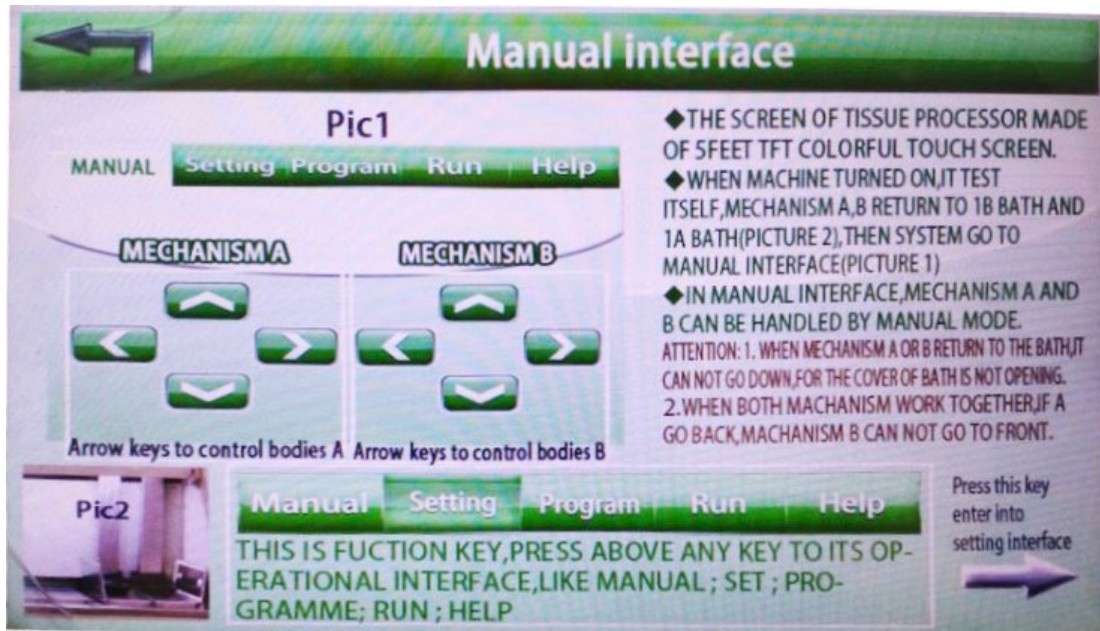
Manual interface

Pic1

MANUAL Setting Program Run Help

MECHANISM A

MECHANISM B

Arrow keys to control bodies A Arrow keys to control bodies B

◆THE SCREEN OF TISSUE PROCESSOR MADE OF 5FEET TFT COLORFUL TOUCH SCREEN.
◆WHEN MACHINE TURNED ON,IT TEST ITSELF,MECHANISM A,B RETURN TO 1B BATH AND 1A BATH(PICTURE 2),THEN SYSTEM GO TO MANUAL INTERFACE(PICTURE 1)
◆IN MANUAL INTERFACE,MECHANISM A AND B CAN BE HANDLED BY MANUAL MODE.
ATTENTION: 1. WHEN MECHANISM A OR B RETURN TO THE BATH,IT CAN NOT GO DOWN,FOR THE COVER OF BATH IS NOT OPENING.
2.WHEN BOTH MACHANISM WORK TOGETHER,IF A GO BACK,MACHANISM B CAN NOT GO TO FRONT.

Pic2

Manual Setting Program Run Help

THIS IS FUCTION KEY,PRESS ABOVE ANY KEY TO ITS OPERATIONAL INTERFACE,LIKE MANUAL ; SET ; PROGRAMME; RUN ; HELP

Press this key enter into setting interface